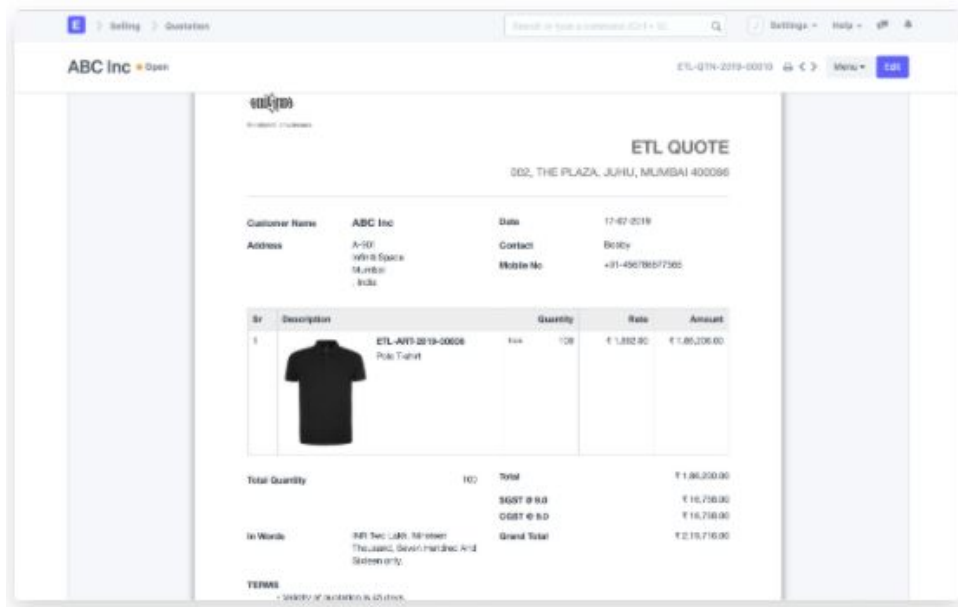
E > Selling > Quotation

Search or type a command (Ctrl + G)

Settings ▾ Help ▾

ABC Inc • Open

ETL-QTN-2019-00010

Menu ▾ Edit

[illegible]

ETL QUOTE

002, THE PLAZA, JUHU, MUMBAI 400086

| Customer Name | ABC Inc | Date | 17-07-2019 |
|---|---|---|---|
| Address | A-301 Infiniti Space Mumbai India | Contact | Bobby |
| | | Mobile No | +91-4567866577365 |

| Sr | Description | | Quantity | Rate | Amount |
|---|---|---|---|---|---|
| 1 | | ETL-ART-2019-00006 Polo T-shirt | Nos 100 | ₹ 1,862.00 | ₹ 1,86,200.00 |

Total Quantity 100

| Total | ₹ 1,86,200.00 |
|---|---|
| SGST @ 9.0 | ₹ 16,758.00 |
| CGST @ 9.0 | ₹ 16,758.00 |
| Grand Total | ₹ 2,19,716.00 |

In Words: INR Two Lakh, Nineteen Thousand, Seven Hundred And Sixteen only.

TERMS

- Validity of quotation is 30 days